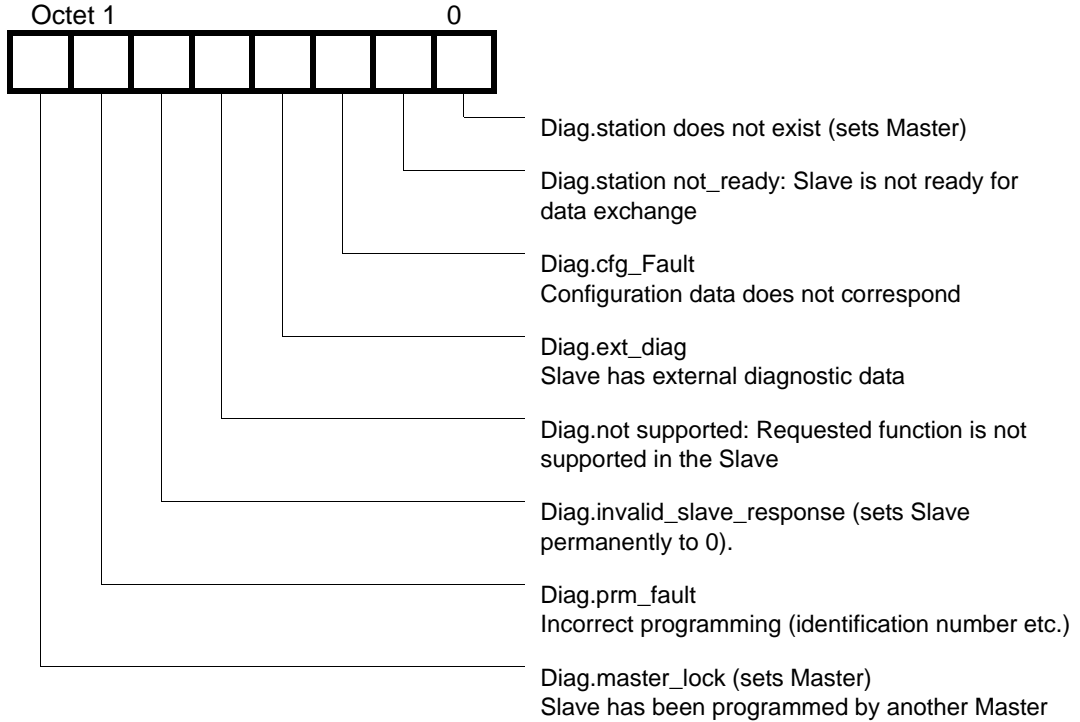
Octet 1 0

Diag.station does not exist (sets Master)

Diag.station not_ready: Slave is not ready for data exchange

Diag.cfg_Fault
Configuration data does not correspond

Diag.ext_diag
Slave has external diagnostic data

Diag.not supported: Requested function is not supported in the Slave

Diag.invalid_slave_response (sets Slave permanently to 0).

Diag.prm_fault
Incorrect programming (identification number etc.)

Diag.master_lock (sets Master)
Slave has been programmed by another Master